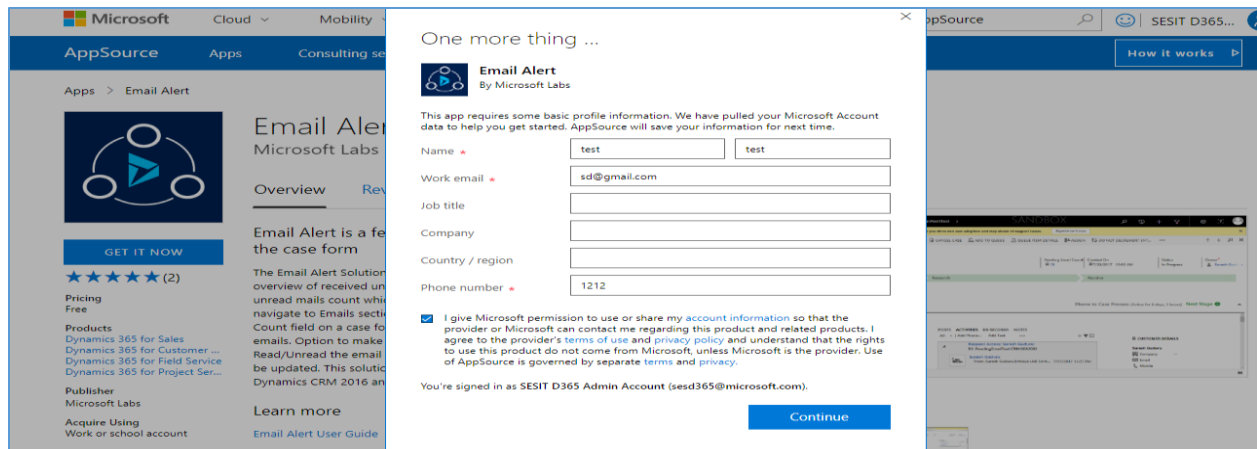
Microsoft Cloud Mobility

AppSource

SESIT D365...

AppSource Apps Consulting se

How it works

Apps > Email Alert

Email Aler
Microsoft Labs

Overview Rev

GET IT NOW

★★★★★ (2)

Pricing
Free

Products
Dynamics 365 for Sales
Dynamics 365 for Customer ...
Dynamics 365 for Field Service
Dynamics 365 for Project Ser...

Publisher
Microsoft Labs

Acquire Using
Work or school account

Email Alert is a fe the case form

The Email Alert Solution overview of received un unread mails count whic navigate to Emails secti Count field on a case fo emails. Option to make Read/Unread the email be updated. This solutic Dynamics CRM 2016 an

Learn more

Email Alert User Guide

One more thing ...

Email Alert
By Microsoft Labs

This app requires some basic profile information. We have pulled your Microsoft Account data to help you get started. AppSource will save your information for next time.

Name * test test

Work email * sd@gmail.com

Job title

Company

Country / region

Phone number * 1212

I give Microsoft permission to use or share my account information so that the provider or Microsoft can contact me regarding this product and related products. I agree to the provider's terms of use and privacy policy and understand that the rights to use this product do not come from Microsoft, unless Microsoft is the provider. Use of AppSource is governed by separate terms and privacy.

You're signed in as SESIT D365 Admin Account (sesd365@microsoft.com).

Continue

SANDBOX